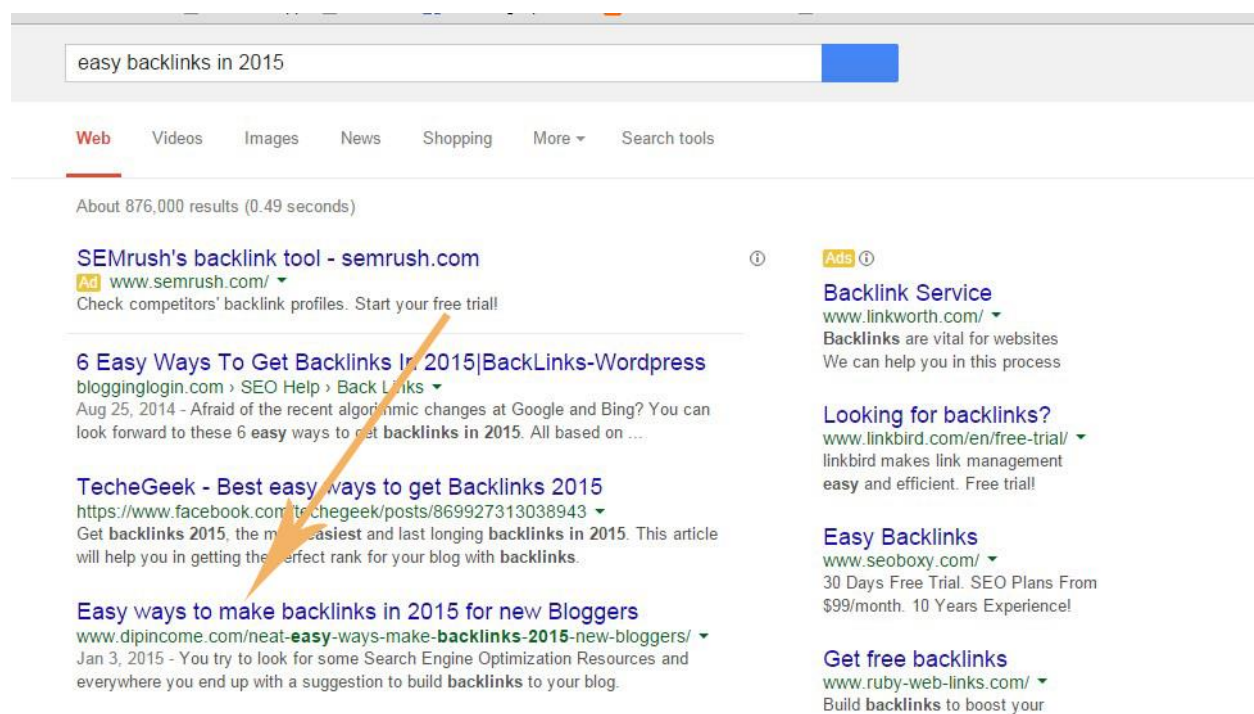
easy backlinks in 2015

Web Videos Images News Shopping More ▾ Search tools

About 876,000 results (0.49 seconds)

SEMrush's backlink tool - semrush.com
Ad www.semrush.com/ ▾
Check competitors' backlink profiles. Start your free trial!

6 Easy Ways To Get Backlinks In 2015|BackLinks-Wordpress
blogginglogin.com › SEO Help › Back L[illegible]ks ▾
Aug 25, 2014 - Afraid of the recent algor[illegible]mic changes at Google and Bing? You can look forward to these 6 easy ways to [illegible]et backlinks in 2015. All based on ...

TecheGeek - Best easy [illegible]ays to get Backlinks 2015
https://www.facebook.com/t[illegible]chegeek/posts/869927313038943 ▾
Get backlinks 2015, the m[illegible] easiest and last longing backlinks in 2015. This article will help you in getting the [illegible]erfect rank for your blog with backlinks.

Easy ways to make backlinks in 2015 for new Bloggers
www.dipincome.com/neat-easy-ways-make-backlinks-2015-new-bloggers/ ▾
Jan 3, 2015 - You try to look for some Search Engine Optimization Resources and everywhere you end up with a suggestion to build backlinks to your blog.

Ads

Backlink Service
www.linkworth.com/ ▾
Backlinks are vital for websites
We can help you in this process

Looking for backlinks?
www.linkbird.com/en/free-trial/ ▾
linkbird makes link management easy and efficient. Free trial!

Easy Backlinks
www.seoboxy.com/ ▾
30 Days Free Trial. SEO Plans From $99/month. 10 Years Experience!

Get free backlinks
www.ruby-web-links.com/ ▾
Build backlinks to boost your